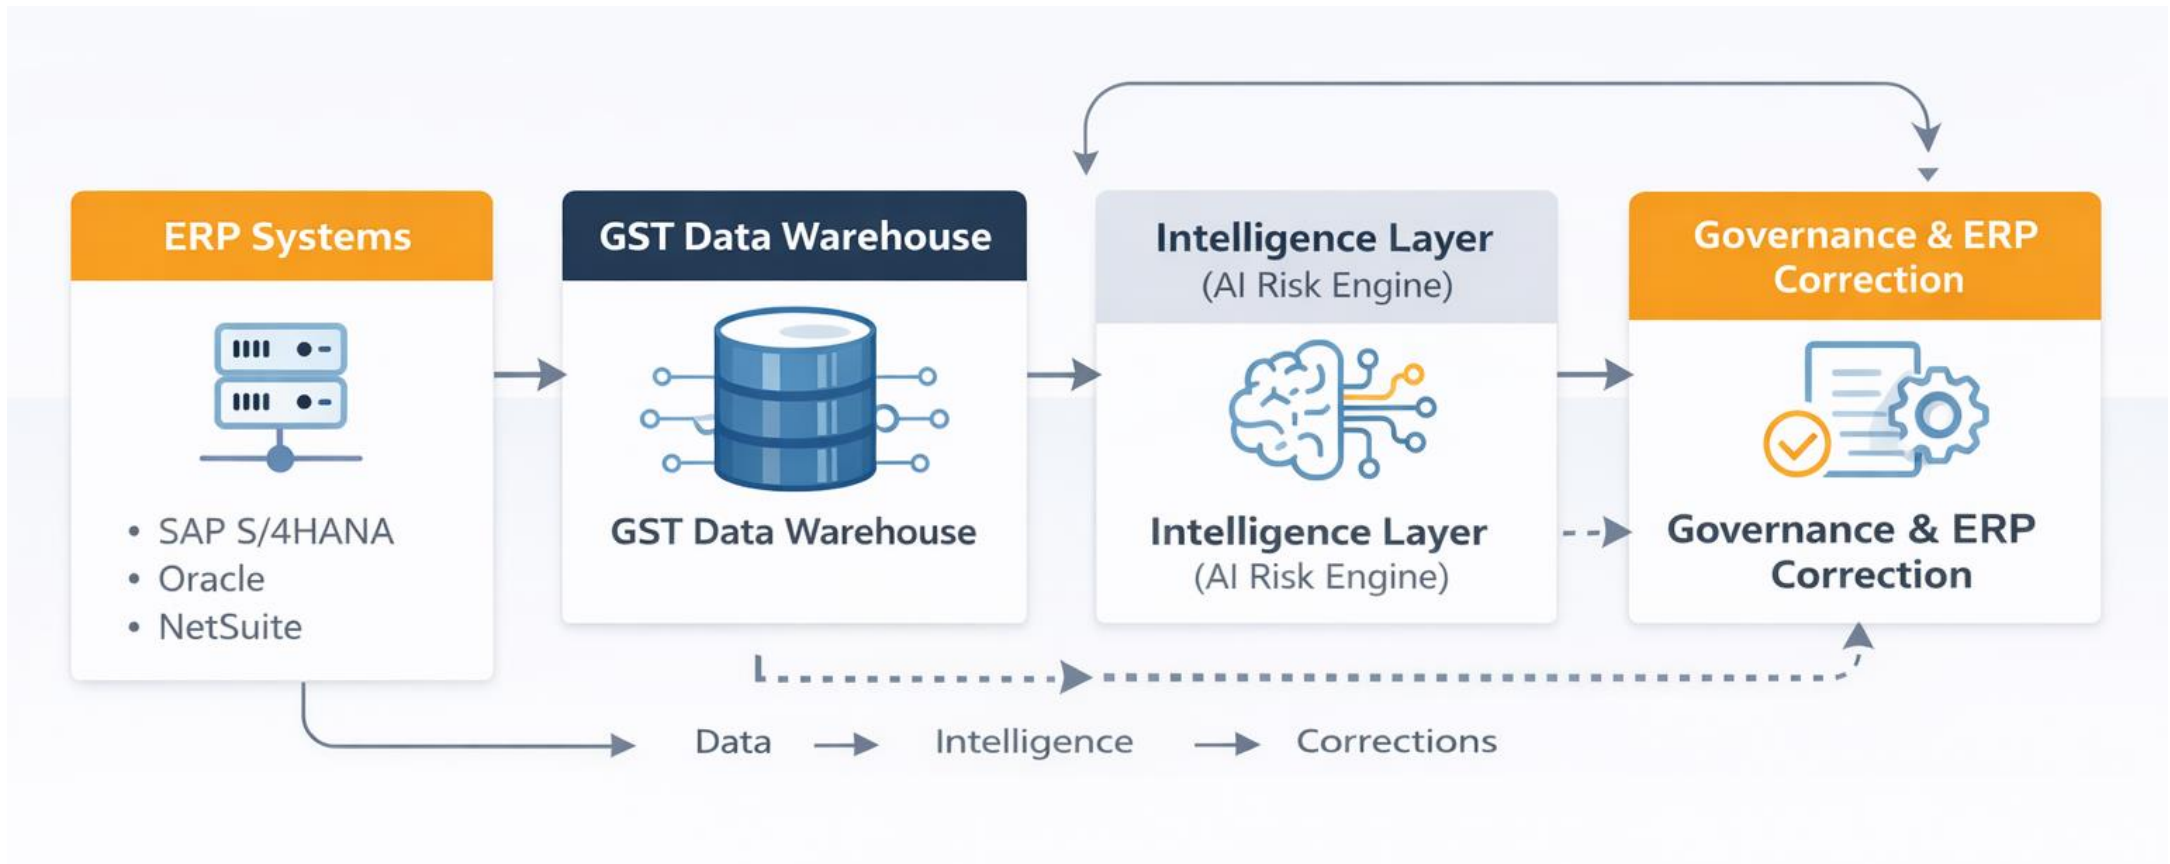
ERP Systems

• SAP S/4HANA
• Oracle
• NetSuite

GST Data Warehouse

GST Data Warehouse

Intelligence Layer
(AI Risk Engine)

Intelligence Layer
(AI Risk Engine)

Governance & ERP Correction

Governance & ERP Correction

Data → Intelligence → Corrections